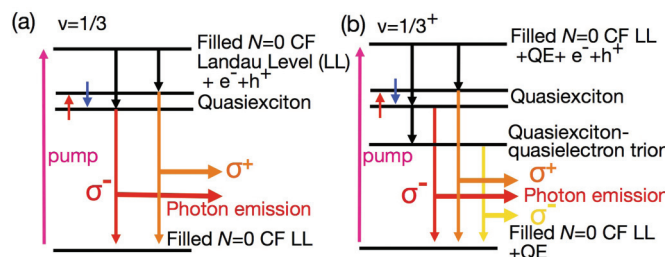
(a) $\nu=1/3$

Filled $N=0$ CF Landau Level (LL) + $e^-+h^+$

Quasiexciton

pump

$\sigma^+$

$\sigma^-$

Photon emission

Filled $N=0$ CF LL

(b) $\nu=1/3^+$

Filled $N=0$ CF LL +QE+ $e^-+h^+$

Quasiexciton

Quasiexciton-quasielectron trion

pump

$\sigma^+$

$\sigma^-$

Photon emission

$\sigma^-$

Filled $N=0$ CF LL +QE